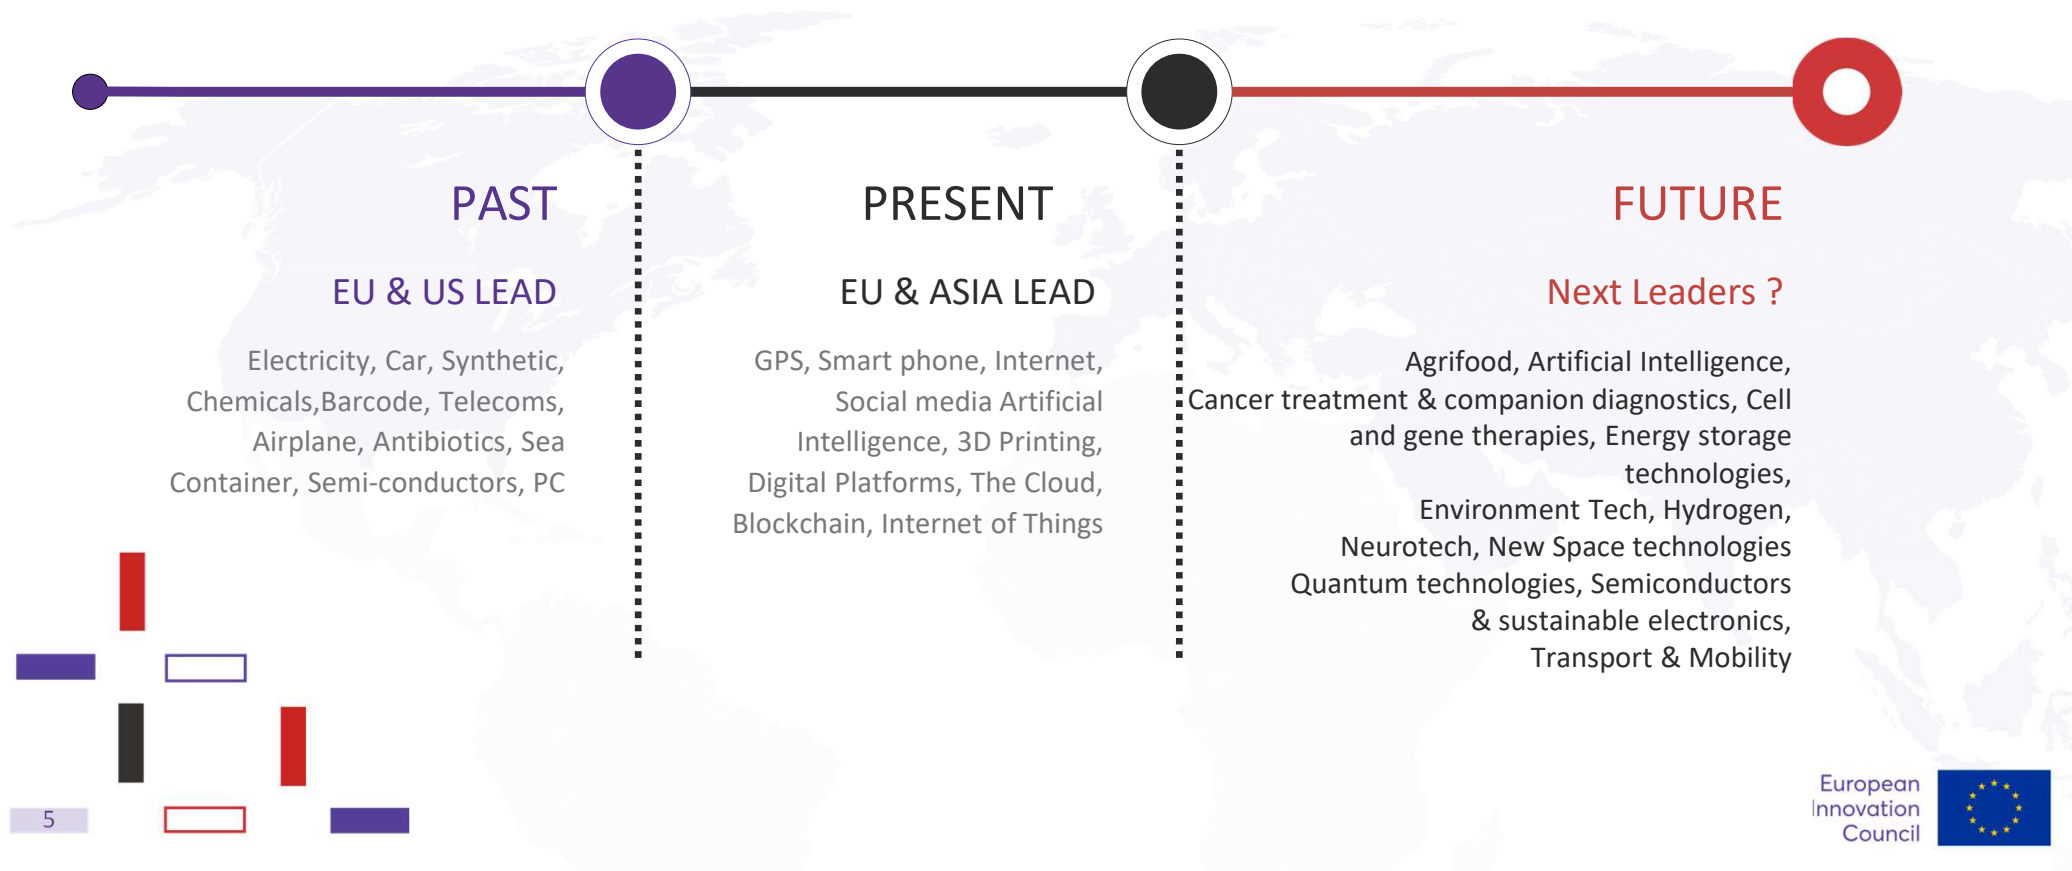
PAST

EU & US LEAD

Electricity, Car, Synthetic, Chemicals,Barcode, Telecoms, Airplane, Antibiotics, Sea Container, Semi-conductors, PC

PRESENT

EU & ASIA LEAD

GPS, Smart phone, Internet, Social media Artificial Intelligence, 3D Printing, Digital Platforms, The Cloud, Blockchain, Internet of Things

FUTURE

Next Leaders ?

Agrifood, Artificial Intelligence, Cancer treatment & companion diagnostics, Cell and gene therapies, Energy storage technologies, Environment Tech, Hydrogen, Neurotech, New Space technologies Quantum technologies, Semiconductors & sustainable electronics, Transport & Mobility

5

European Innovation Council